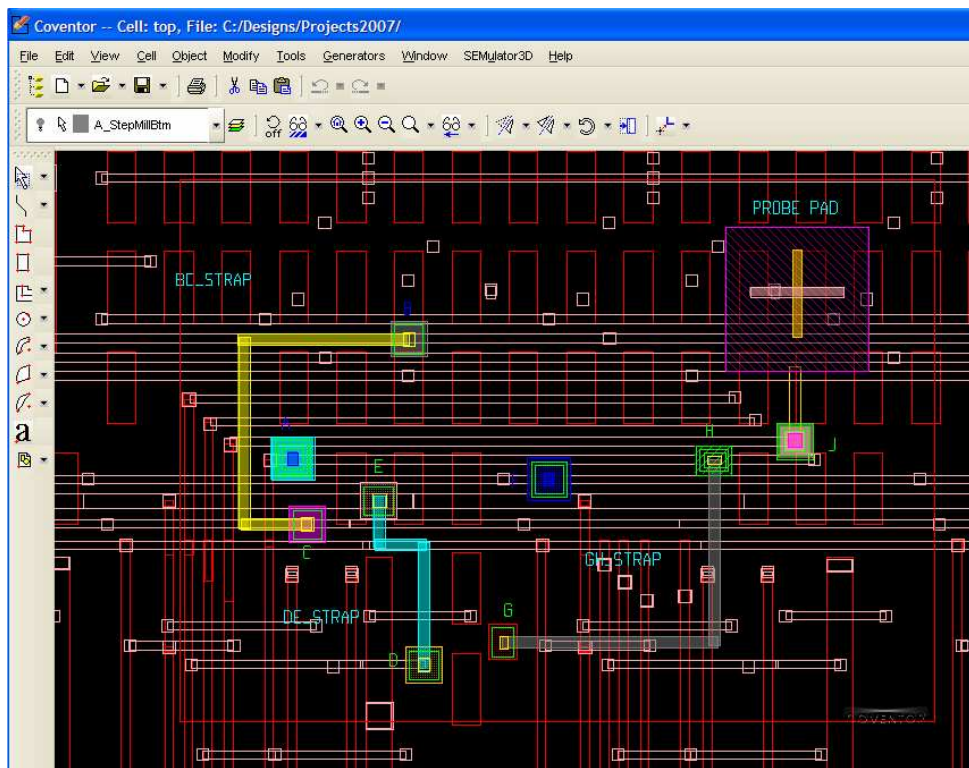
Coventor -- Cell: top, File: C:/Designs/Projects2007/

File Edit View Cell Object Modify Tools Generators Window SEMulator3D Help

A_StepMillBtm

off

PROBE PAD

BC_STRAP

B

A

H

J

E

I

C

GH_STRAP

DE_STRAP

G

D

COVENTOR